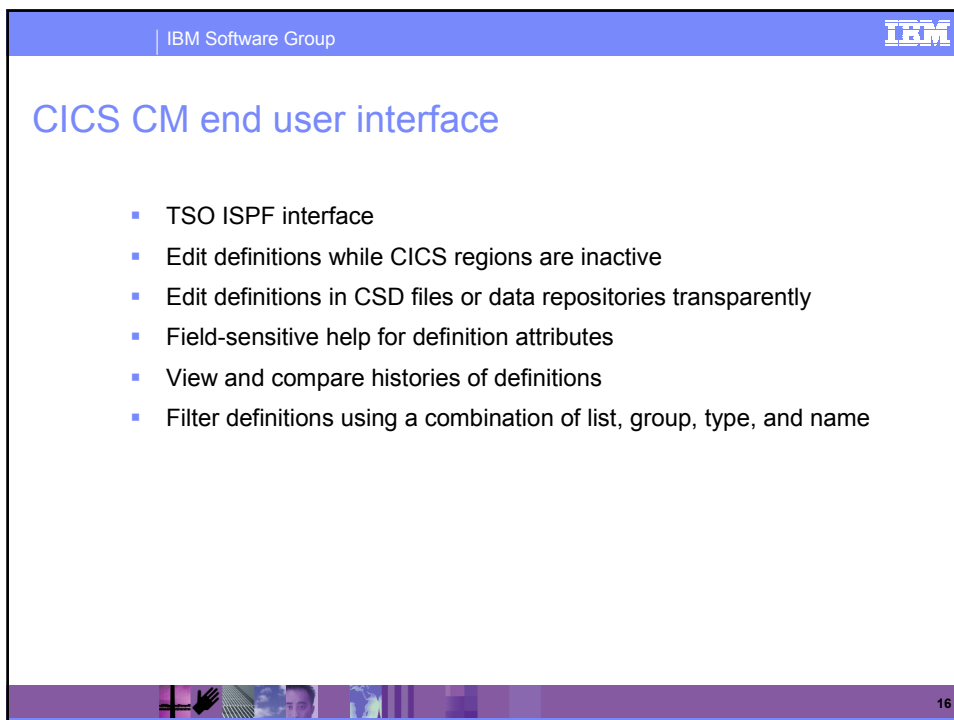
| IBM Software Group

IBM

CICS CM end user interface

- TSO ISPF interface
- Edit definitions while CICS regions are inactive
- Edit definitions in CSD files or data repositories transparently
- Field-sensitive help for definition attributes
- View and compare histories of definitions
- Filter definitions using a combination of list, group, type, and name

16